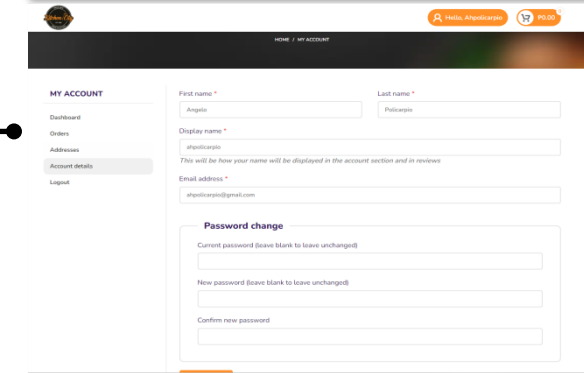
Hello, Ahpolicarpio

₱0.00

HOME / MY ACCOUNT

MY ACCOUNT

Dashboard

Orders

Addresses

Account details

Logout

First name *

Angelo

Last name *

Policarpio

Display name *

ahpolicarpio

This will be how your name will be displayed in the account section and in reviews

Email address *

ahpolicarpio@gmail.com

Password change

Current password (leave blank to leave unchanged)

New password (leave blank to leave unchanged)

Confirm new password